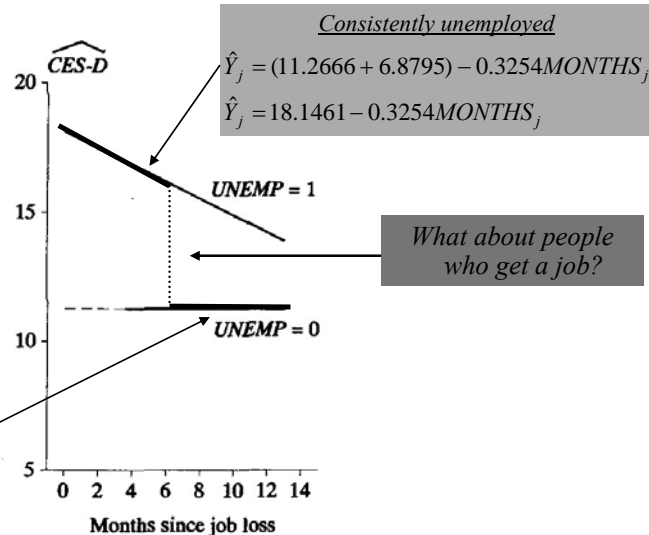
Consistently unemployed

$\hat{Y}_j = (11.2666 + 6.8795) - 0.3254 MONTHS_j$

$\hat{Y}_j = 18.1461 - 0.3254 MONTHS_j$

$\widehat{CES\text{-}D}$

20

15

10

5

UNEMP = 1

UNEMP = 0

What about people who get a job?

0 2 4 6 8 10 12 14

Months since job loss